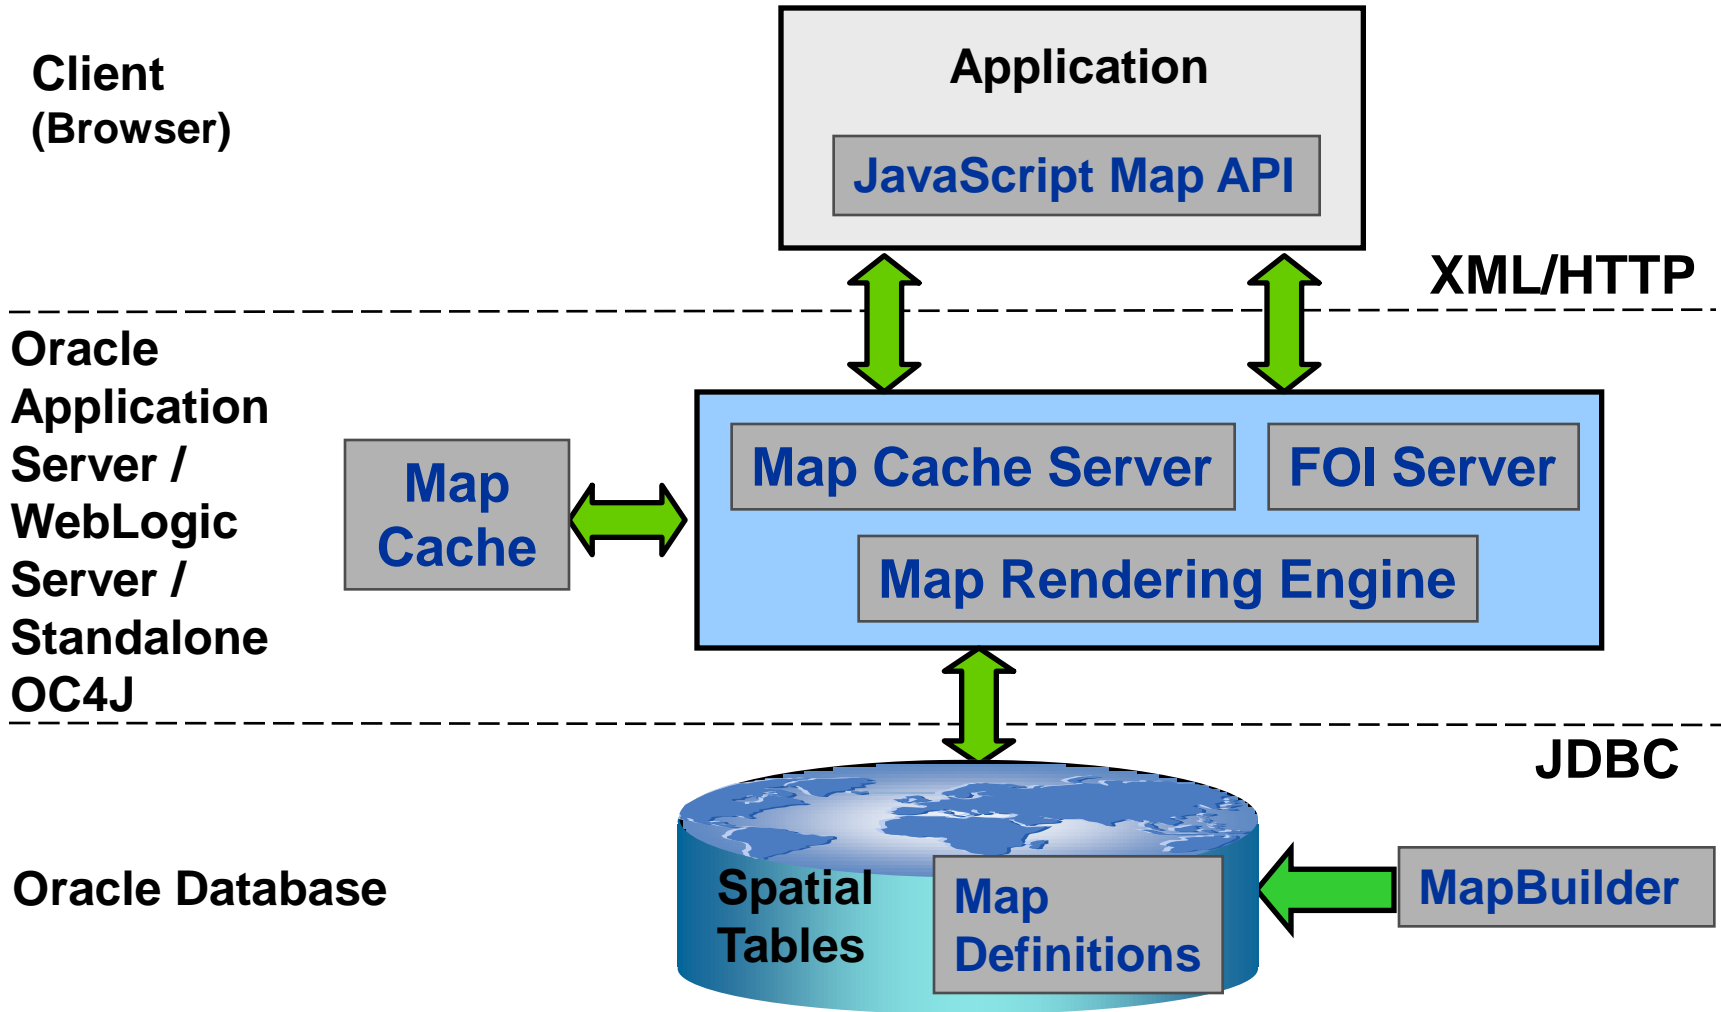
Client
(Browser)

Application

JavaScript Map API

XML/HTTP

Oracle Application Server / WebLogic Server / Standalone OC4J

Map Cache

Map Cache Server

FOI Server

Map Rendering Engine

JDBC

Oracle Database

Spatial Tables

Map Definitions

MapBuilder